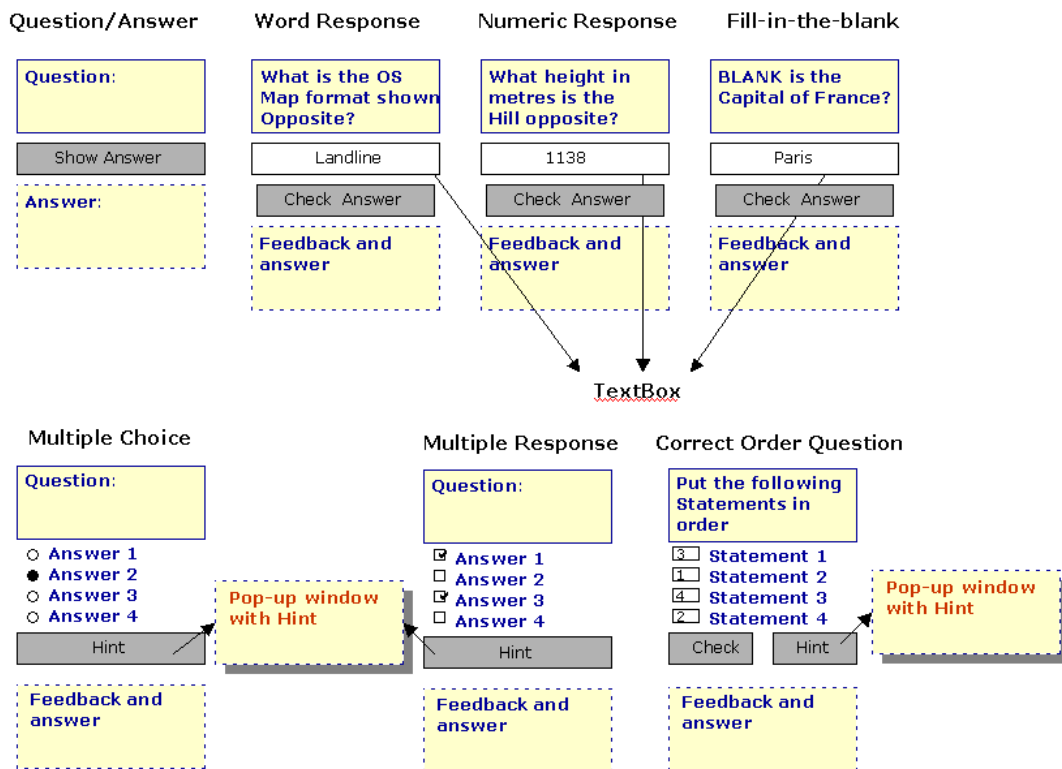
Question/Answer

Question:

Show Answer

Answer:

Word Response

What is the OS Map format shown Opposite?

Landline

Check Answer

Feedback and answer

Numeric Response

What height in metres is the Hill opposite?

1138

Check Answer

Feedback and answer

Fill-in-the-blank

BLANK is the Capital of France?

Paris

Check Answer

Feedback and answer

TextBox

Multiple Choice

Question:

○ Answer 1
● Answer 2
○ Answer 3
○ Answer 4

Hint

Pop-up window with Hint

Feedback and answer

Multiple Response

Question:

☑ Answer 1
☐ Answer 2
☑ Answer 3
☐ Answer 4

Hint

Feedback and answer

Correct Order Question

Put the following Statements in order

3 Statement 1
1 Statement 2
4 Statement 3
2 Statement 4

Check

Hint

Pop-up window with Hint

Feedback and answer